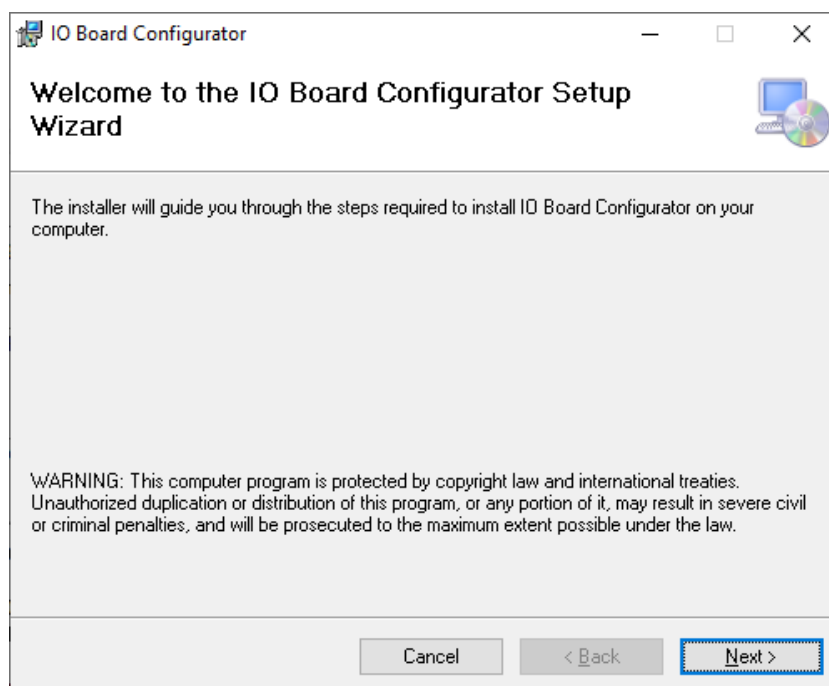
IO Board Configurator

Welcome to the IO Board Configurator Setup Wizard

The installer will guide you through the steps required to install IO Board Configurator on your computer.

WARNING: This computer program is protected by copyright law and international treaties. Unauthorized duplication or distribution of this program, or any portion of it, may result in severe civil or criminal penalties, and will be prosecuted to the maximum extent possible under the law.

Cancel
< Back
Next >